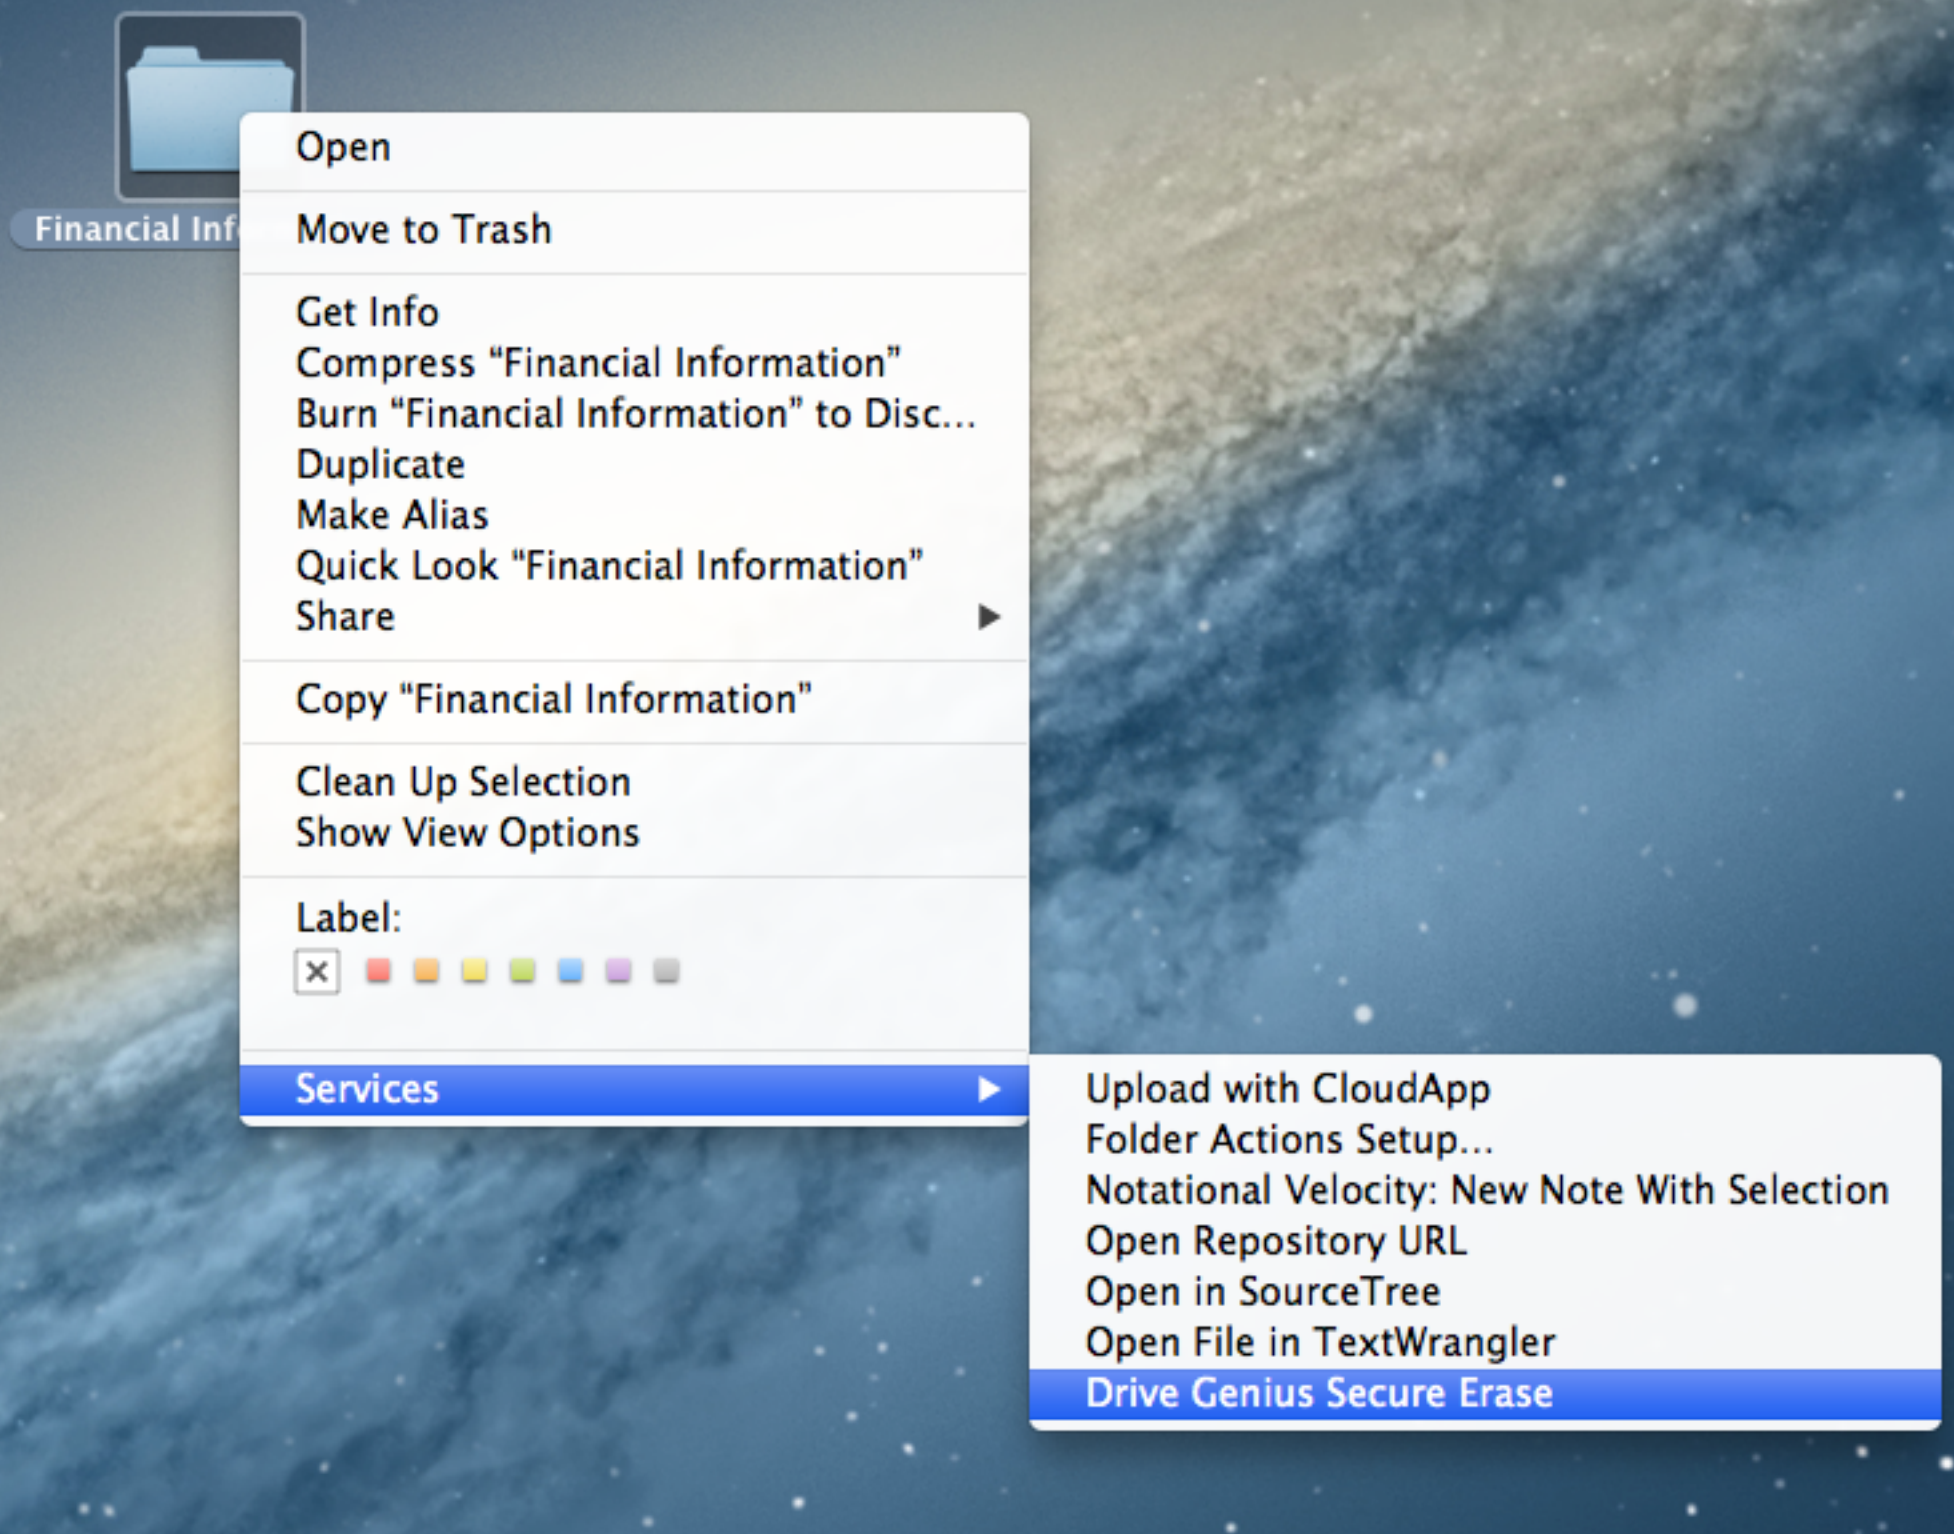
Financial Inf

Open

Move to Trash

Get Info
Compress “Financial Information”
Burn “Financial Information” to Disc...
Duplicate
Make Alias
Quick Look “Financial Information”
Share

Copy “Financial Information”

Clean Up Selection
Show View Options

Label:

Services

Upload with CloudApp
Folder Actions Setup...
Notational Velocity: New Note With Selection
Open Repository URL
Open in SourceTree
Open File in TextWrangler
Drive Genius Secure Erase